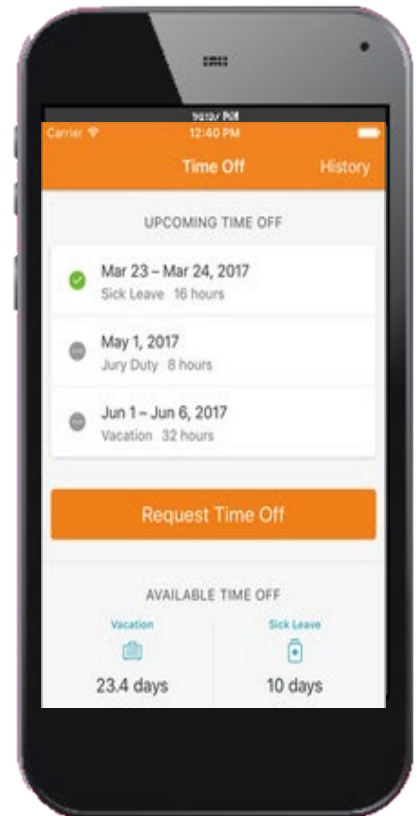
Carrier
12:40 PM

Time Off
History

UPCOMING TIME OFF

Mar 23 – Mar 24, 2017
Sick Leave 16 hours

May 1, 2017
Jury Duty 8 hours

Jun 1 – Jun 6, 2017
Vacation 32 hours

Request Time Off

AVAILABLE TIME OFF

Vacation
23.4 days

Sick Leave
10 days